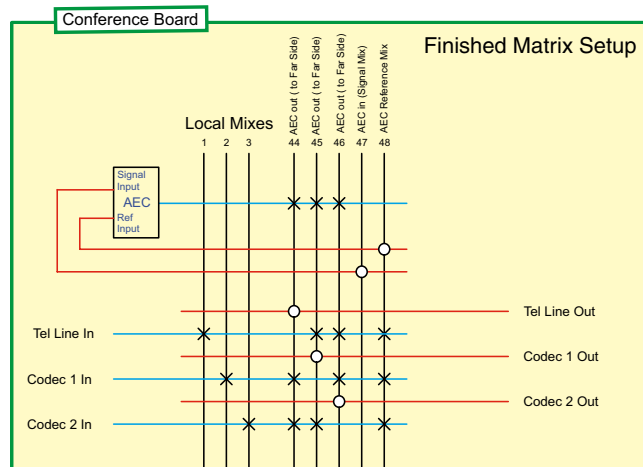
Conference Board

Finished Matrix Setup

AEC out ( to Far Side)
AEC out ( to Far Side)
AEC out ( to Far Side)
AEC in (Signal Mix)
AEC Reference Mix

Local Mixes
1 2 3 44 45 46 47 48

Signal Input
AEC
Ref Input

Tel Line Out
Tel Line In
Codec 1 Out
Codec 1 In
Codec 2 Out
Codec 2 In